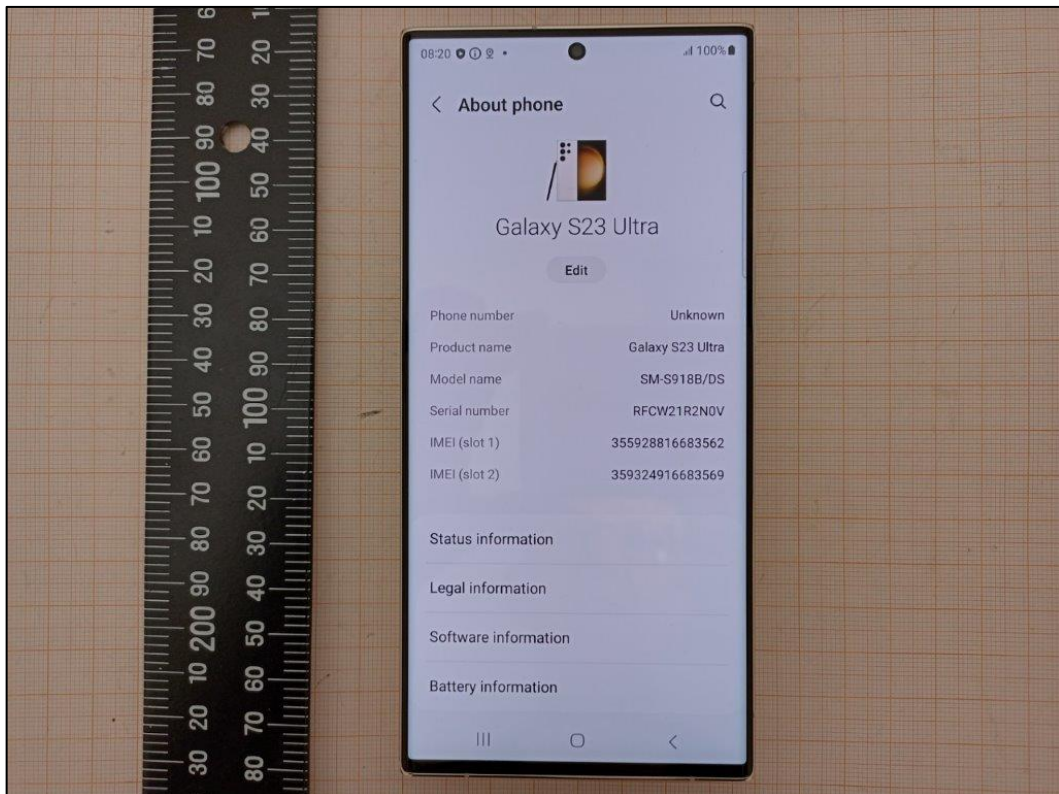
70 80 90 100 10 20 30 40 50 60 70 80 90 200 10 20 30

20 30 40 50 60 70 80 90 100 10 20 30 40 50 60 70 80

08:20 100%

< About phone

Galaxy S23 Ultra

Edit

Phone number Unknown

Product name Galaxy S23 Ultra

Model name SM-S918B/DS

Serial number RFCW21R2N0V

IMEI (slot 1) 355928816683562

IMEI (slot 2) 359324916683569

Status information

Legal information

Software information

Battery information